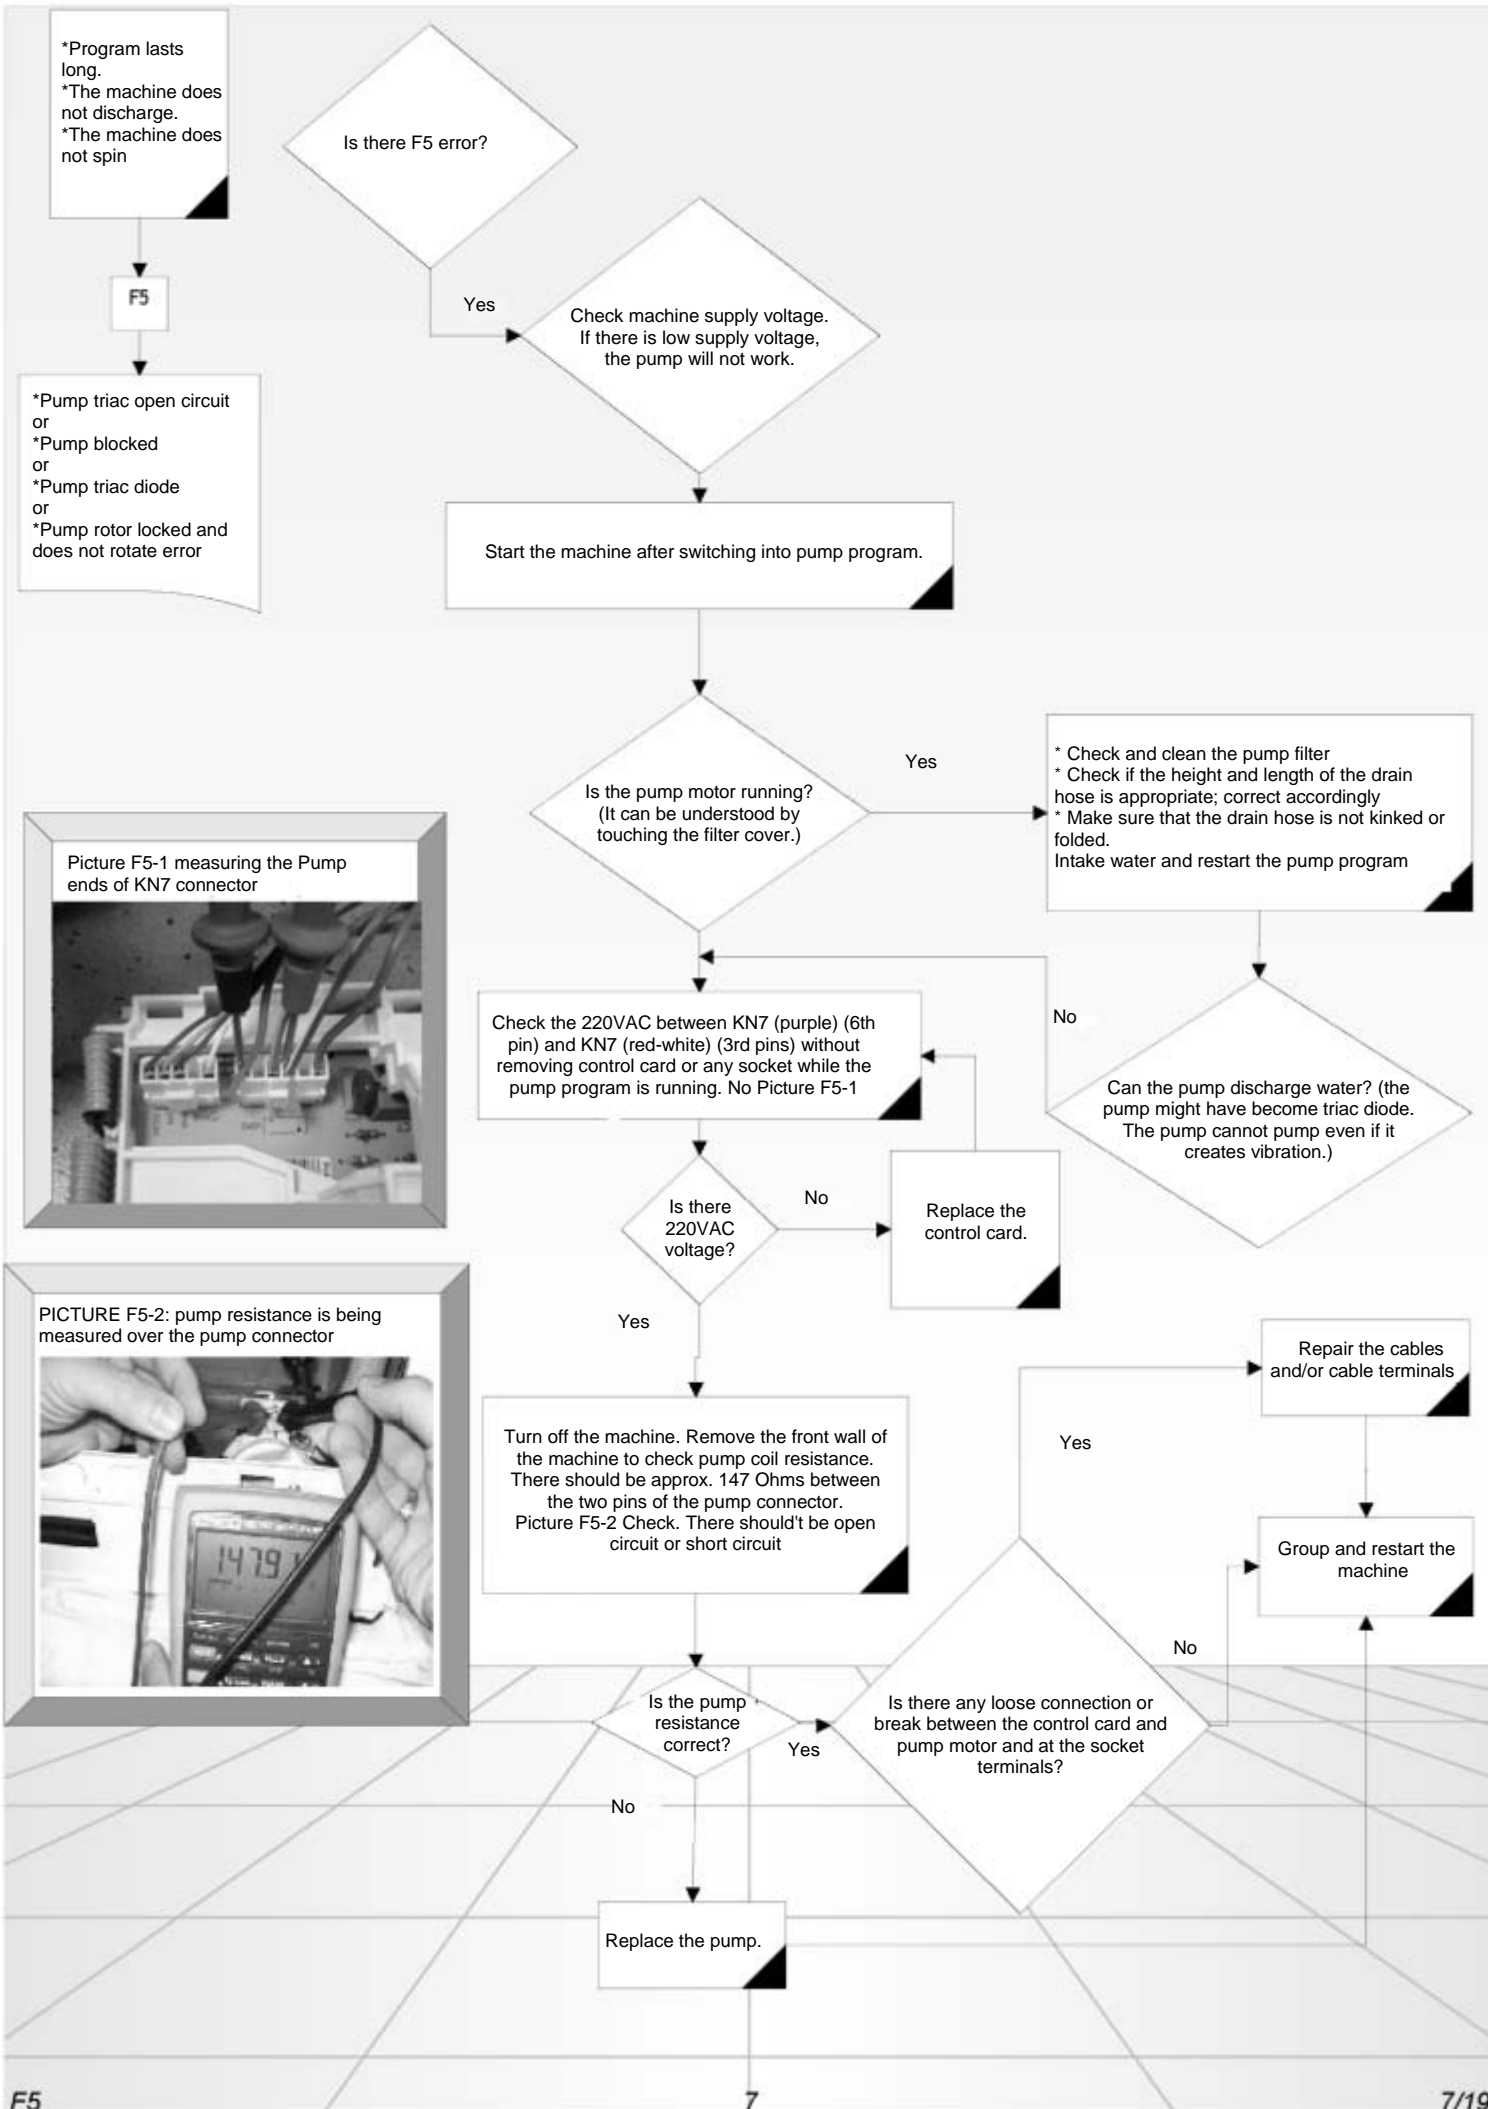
*Program lasts long.
*The machine does not discharge.
*The machine does not spin

F5

*Pump triac open circuit
or
*Pump blocked
or
*Pump triac diode
or
*Pump rotor locked and does not rotate error

Is there F5 error?

Yes

Check machine supply voltage. If there is low supply voltage, the pump will not work.

Start the machine after switching into pump program.

Is the pump motor running? (It can be understood by touching the filter cover.)

Yes

* Check and clean the pump filter
* Check if the height and length of the drain hose is appropriate; correct accordingly
* Make sure that the drain hose is not kinked or folded.
Intake water and restart the pump program

Picture F5-1 measuring the Pump ends of KN7 connector

No

Check the 220VAC between KN7 (purple) (6th pin) and KN7 (red-white) (3rd pins) without removing control card or any socket while the pump program is running. No Picture F5-1

Can the pump discharge water? (the pump might have become triac diode. The pump cannot pump even if it creates vibration.)

Is there 220VAC voltage?

No

Replace the control card.

PICTURE F5-2: pump resistance is being measured over the pump connector

Yes

Repair the cables and/or cable terminals

Yes

Turn off the machine. Remove the front wall of the machine to check pump coil resistance. There should be approx. 147 Ohms between the two pins of the pump connector. Picture F5-2 Check. There should't be open circuit or short circuit

Group and restart the machine

No

Is the pump resistance correct?

Yes

Is there any loose connection or break between the control card and pump motor and at the socket terminals?

No

Replace the pump.

F5

7

7/19